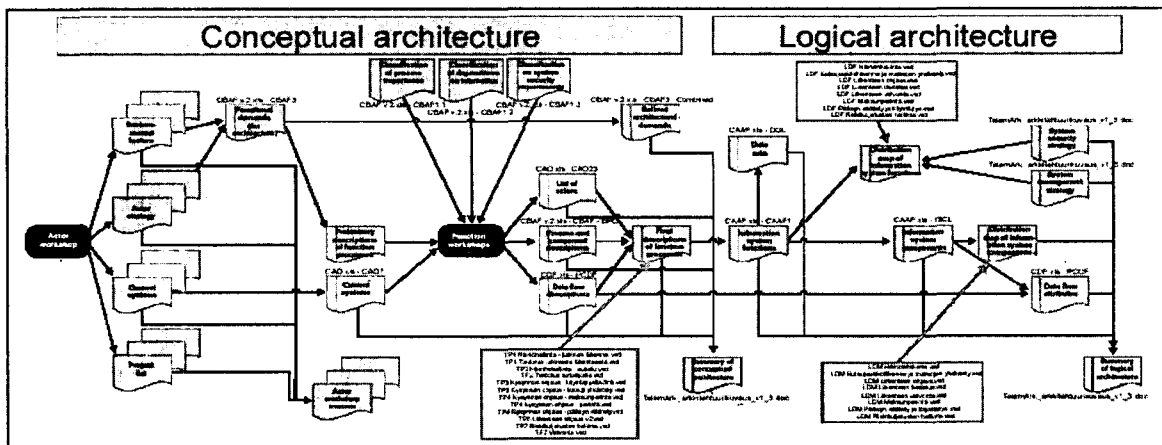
Conceptual architecture

Logical architecture

Actor workshop

Functional demands for architecture

Actor strategy

Context systems

Project list

Actor workshop reviews

Preliminary descriptions of functional processes

Context systems

CBAF v 2 xls - CBAF 3

CAO xls - CAO1

Classification of process importance

Classification of dependencies and integration

Classification on system security

CBAF v 2 xls - CBAF 1 1

CBAF v 2 xls - CBAF 1 2

CBAF v 2 xls - CBAF 1 3

Function workshops

CAO xls - CAO23

List of actors

CBAF v 2 xls - CBAF - BPD

Process and functional dependency

CDF xls - PCUF

Data flow descriptions

Final descriptions of functional processes

CBAF v 2 xls - CBAF3 - Combined

Refined architectural demands

Summary of conceptual architecture

CAAP xls - DOL

Data sets

CAAP xls - CAAP1

Information system solutions

Distribution map of information system functions

System security strategy

System management strategy

CAAP xls - ISCL

Information system components

Distribution map of information system components

CDP xls - PCUF

Data flow distribution

Summary of logical architecture

Telemark_arkitektur_v1_3.doc

Telemark_arkitektur_v1_3.doc

Telemark_arkitektur_v1_3.doc

Telemark_arkitektur_v1_3.doc

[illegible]